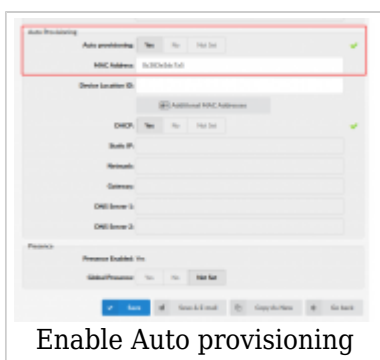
Auto Provisioning

Auto provisioning: Yes No Not Set

MAC Address: 0c383e0dc5a0

Device Location ID:

Additional MAC Addresses

DHCP: Yes No Not Set

Static IP:

Netmask:

Gateway:

DNS Server 1:

DNS Server 2:

Presence

Presence Enabled: Yes

Global Presence: Yes No Not Set

Save Save & E-mail Copy As New Go back

Enable Auto provisioning